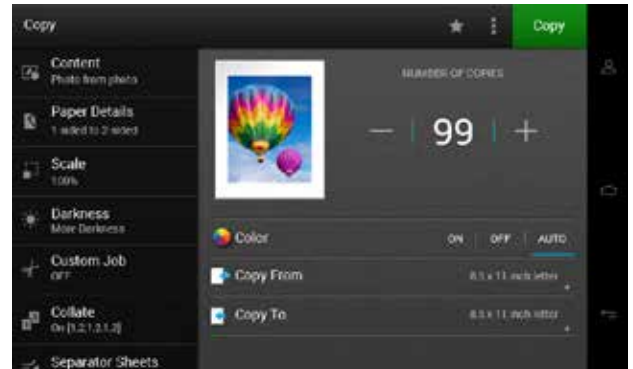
Copy

Copy

Content
Photo from photo

Paper Details
1 sided to 2 sided

Scale
100%

Darkness
More Darkness

Custom Job
OFF

Collate
On [1,2,1,2,1,2]

Separator Sheets

NUMBER OF COPIES

—

99

+

Color

ON

OFF

AUTO

Copy From

8.5 x 11 inch letter

Copy To

8.5 x 11 inch letter